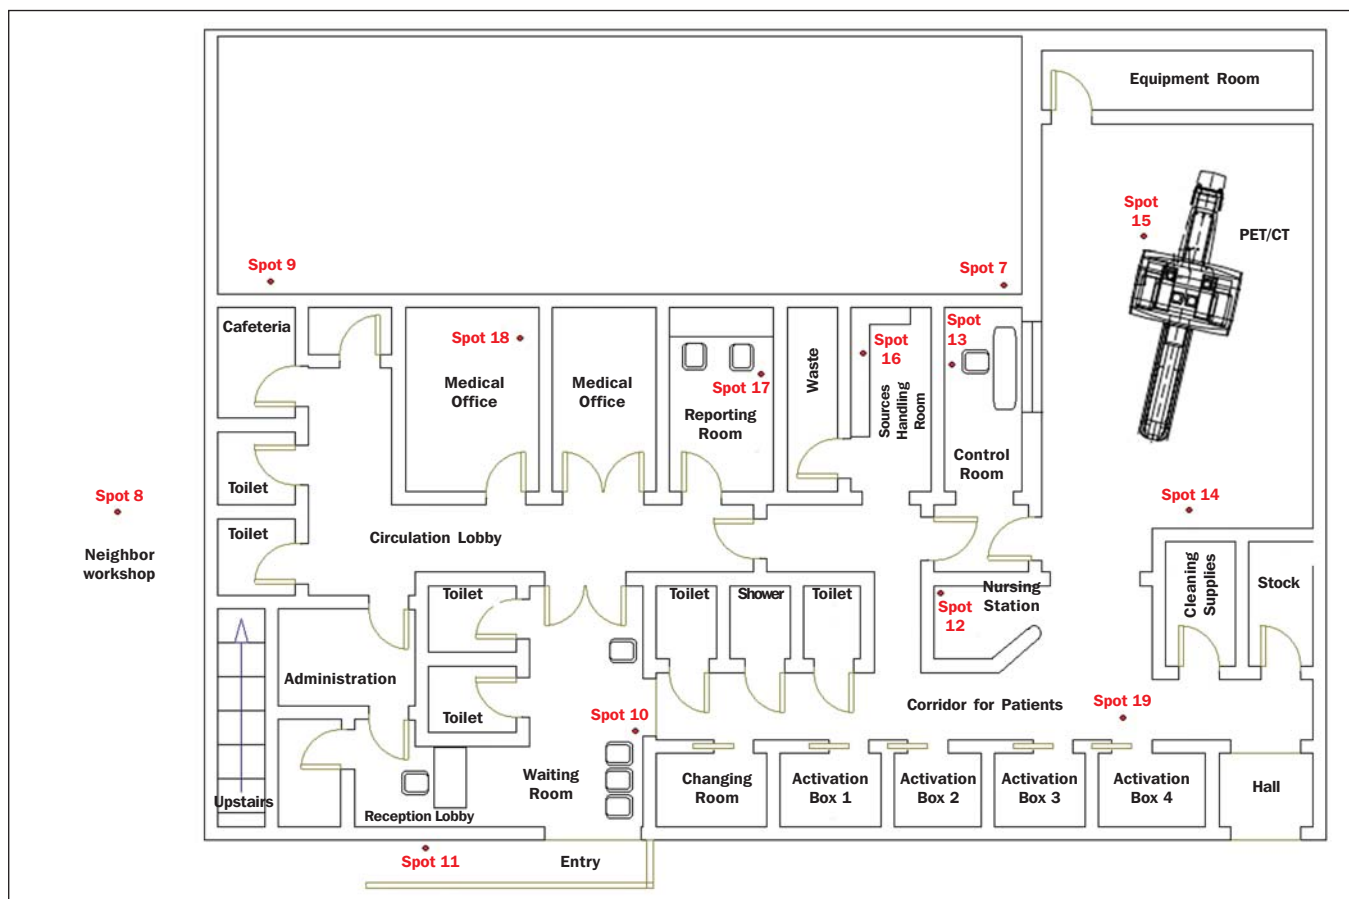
Equipment Room

Spot 15

PET/CT

Spot 9

Spot 7

Cafeteria

Spot 18

Medical Office

Medical Office

Spot 17

Reporting Room

Waste

Spot 16

Sources Handling Room

Spot 13

Control Room

Toilet

Spot 8

Toilet

Circulation Lobby

Spot 14

Neighbor workshop

Toilet

Toilet

Shower

Toilet

Nursing Station

Spot 12

Cleaning Supplies

Stock

Administration

Toilet

Spot 10

Corridor for Patients

Spot 19

Upstairs

Reception Lobby

Waiting Room

Changing Room

Activation Box 1

Activation Box 2

Activation Box 3

Activation Box 4

Hall

Spot 11

Entry